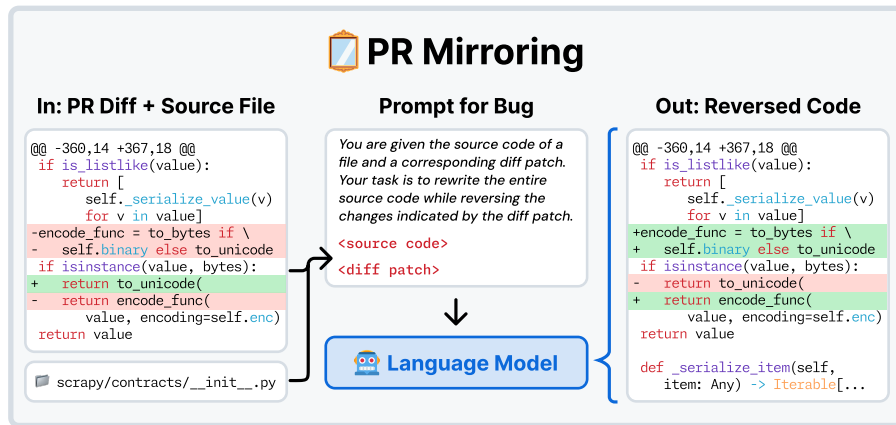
PR Mirroring

In: PR Diff + Source File

```
@@ -360,14 +367,18 @@
 if is_listlike(value):
    return [
       self._serialize_value(v)
       for v in value]
-encode_func = to_bytes if \
-   self.binary else to_unicode
 if isinstance(value, bytes):
+   return to_unicode(
-   return encode_func(
       value, encoding=self.enc)
 return value
```

scrapy/contracts/__init__.py

Prompt for Bug

You are given the source code of a file and a corresponding diff patch. Your task is to rewrite the entire source code while reversing the changes indicated by the diff patch.

<source code>

<diff patch>

Language Model

Out: Reversed Code

```
@@ -360,14 +367,18 @@
 if is_listlike(value):
    return [
       self._serialize_value(v)
       for v in value]
+encode_func = to_bytes if \
+   self.binary else to_unicode
 if isinstance(value, bytes):
-   return to_unicode(
+   return encode_func(
       value, encoding=self.enc)
 return value

 def _serialize_item(self,
    item: Any) -> Iterable[...
```